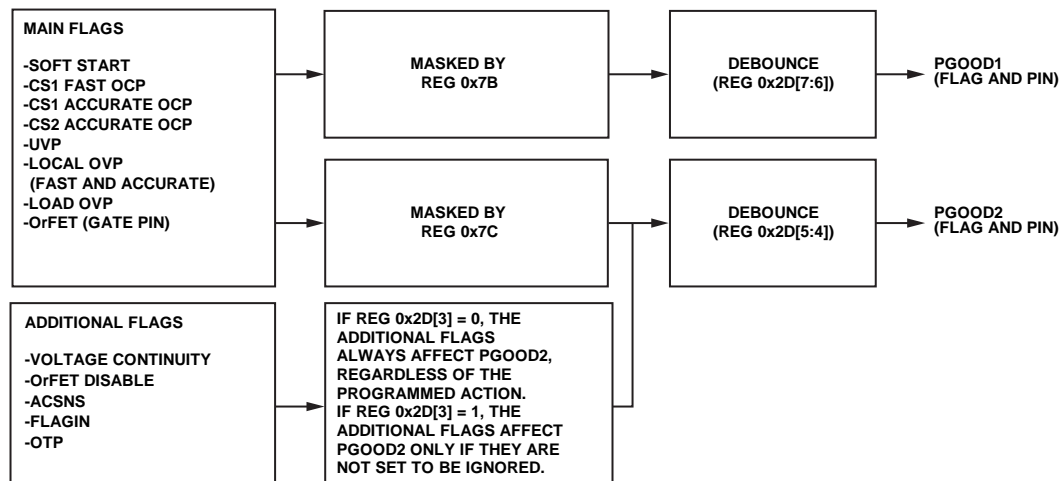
MAIN FLAGS

-SOFT START
-CS1 FAST OCP
-CS1 ACCURATE OCP
-CS2 ACCURATE OCP
-UVP
-LOCAL OVP
(FAST AND ACCURATE)
-LOAD OVP
-OrFET (GATE PIN)

MASKED BY
REG 0x7B

DEBOUNCE
(REG 0x2D[7:6])

PGOOD1
(FLAG AND PIN)

MASKED BY
REG 0x7C

DEBOUNCE
(REG 0x2D[5:4])

PGOOD2
(FLAG AND PIN)

ADDITIONAL FLAGS

-VOLTAGE CONTINUITY
-OrFET DISABLE
-ACSNS
-FLAGIN
-OTP

IF REG 0x2D[3] = 0, THE ADDITIONAL FLAGS ALWAYS AFFECT PGOOD2, REGARDLESS OF THE PROGRAMMED ACTION.
IF REG 0x2D[3] = 1, THE ADDITIONAL FLAGS AFFECT PGOOD2 ONLY IF THEY ARE NOT SET TO BE IGNORED.